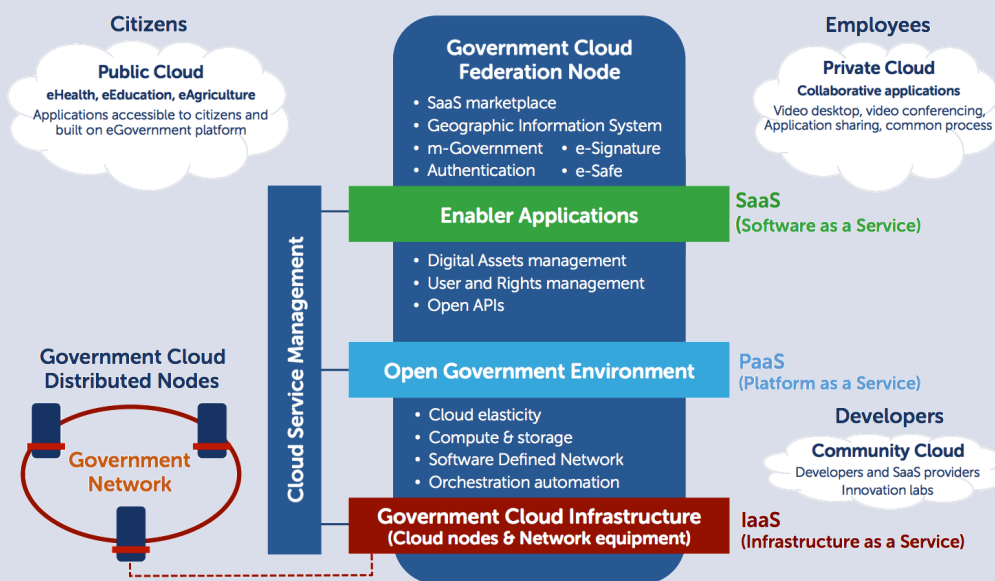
Citizens

Public Cloud
eHealth, eEducation, eAgriculture
Applications accessible to citizens and built on eGovernment platform

Government Cloud Federation Node
• SaaS marketplace
• Geographic Information System
• m-Government • e-Signature
• Authentication • e-Safe

Employees

Private Cloud
Collaborative applications
Video desktop, video conferencing, Application sharing, common process

Cloud Service Management

Enabler Applications

SaaS
(Software as a Service)

• Digital Assets management
• User and Rights management
• Open APIs

Government Cloud Distributed Nodes

Open Government Environment

PaaS
(Platform as a Service)

Developers

• Cloud elasticity
• Compute & storage
• Software Defined Network
• Orchestration automation

Community Cloud
Developers and SaaS providers
Innovation labs

Government Network

Government Cloud Infrastructure
(Cloud nodes & Network equipment)

IaaS
(Infrastructure as a Service)